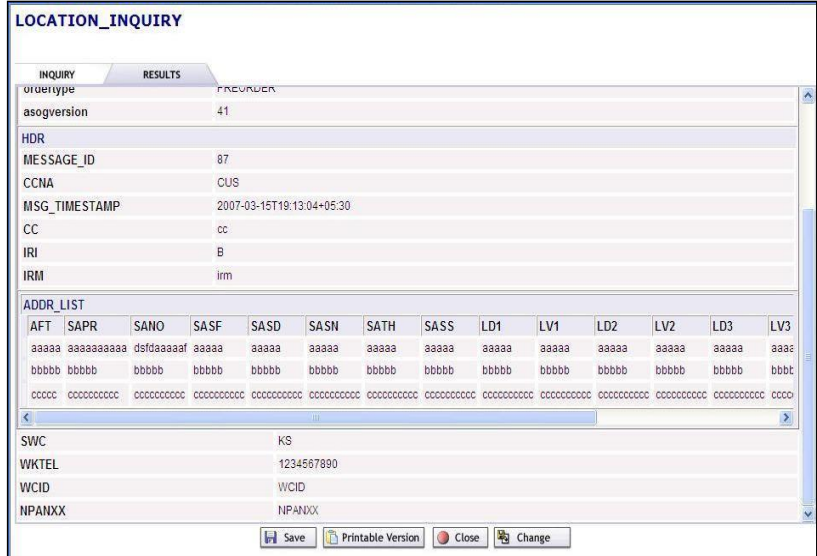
LOCATION_INQUIRY

INQUIRY RESULTS

| ordertype | PREORDER |
|---|---|
| asogversion | 41 |

HDR

| MESSAGE_ID | 87 |
|---|---|
| CCNA | CUS |
| MSG_TIMESTAMP | 2007-03-15T19:13:04+05:30 |
| CC | cc |
| IRI | B |
| IRM | irm |

ADDR_LIST

| AFT | SAPR | SANO | SASF | SASD | SASN | SATH | SASS | LD1 | LV1 | LD2 | LV2 | LD3 | LV3 |
|---|---|---|---|---|---|---|---|---|---|---|---|---|---|
| aaaaa | aaaaaaaaaa | dsfdaaaaaf | aaaaa | aaaaa | aaaaa | aaaaa | aaaaa | aaaaa | aaaaa | aaaaa | aaaaa | aaaaa | aaaa |
| bbbbb | bbbbb | bbbbb | bbbbb | bbbbb | bbbbb | bbbbb | bbbbb | bbbbb | bbbbb | bbbbb | bbbbb | bbbbb | bbbb |
| ccccc | cccccccccc | cccccccccc | cccccccccc | cccccccccc | cccccccccc | cccccccccc | cccccccccc | cccccccccc | cccccccccc | cccccccccc | cccccccccc | cccccccccc | cccc |

| SWC | KS |
|---|---|
| WKTEL | 1234567890 |
| WCID | WCID |
| NPANXX | NPANXX |

Save Printable Version Close Change